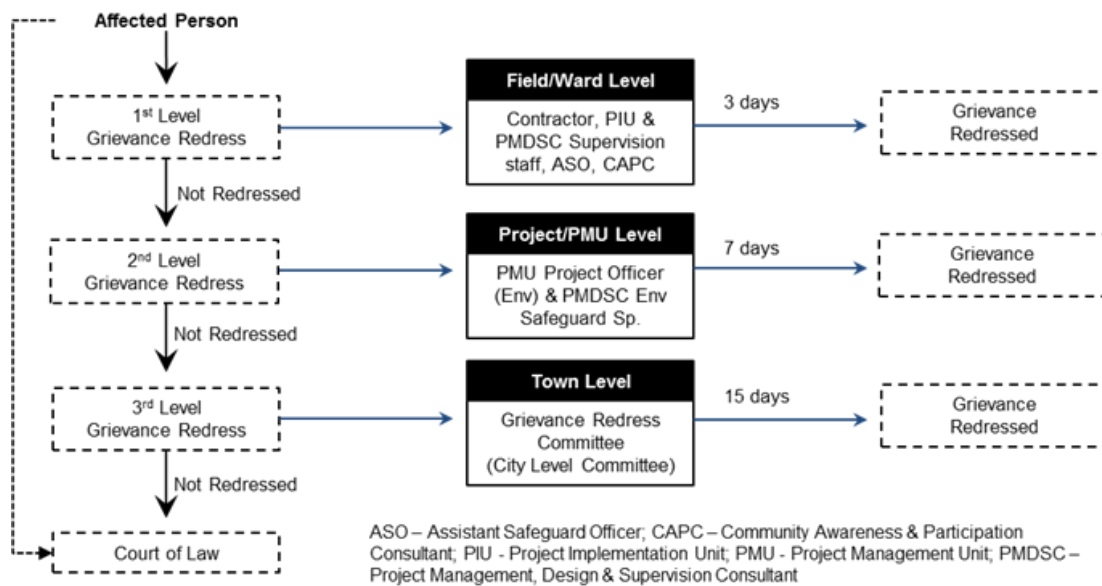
Affected Person

1$^{st}$ Level Grievance Redress

Field/Ward Level

Contractor, PIU & PMDSC Supervision staff, ASO, CAPC

3 days

Grievance Redressed

Not Redressed

2$^{nd}$ Level Grievance Redress

Project/PMU Level

PMU Project Officer (Env) & PMDSC Env Safeguard Sp.

7 days

Grievance Redressed

Not Redressed

3$^{rd}$ Level Grievance Redress

Town Level

Grievance Redress Committee (City Level Committee)

15 days

Grievance Redressed

Not Redressed

Court of Law

ASO – Assistant Safeguard Officer; CAPC – Community Awareness & Participation Consultant; PIU - Project Implementation Unit; PMU - Project Management Unit; PMDSC – Project Management, Design & Supervision Consultant